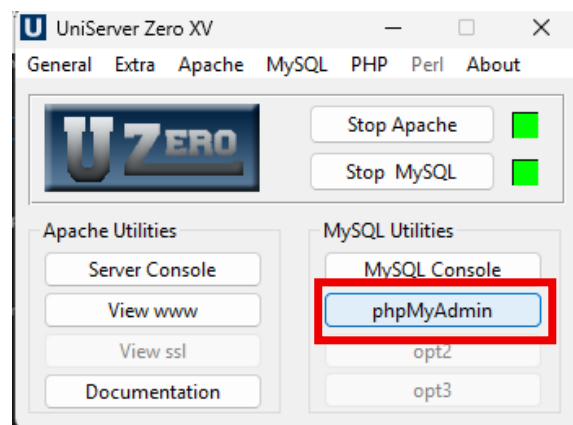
U UniServer Zero XV

General Extra Apache MySQL PHP Perl About

U ZERO

Stop Apache

Stop MySQL

Apache Utilities

Server Console

View www

View ssl

Documentation

MySQL Utilities

MySQL Console

phpMyAdmin

opt2

opt3